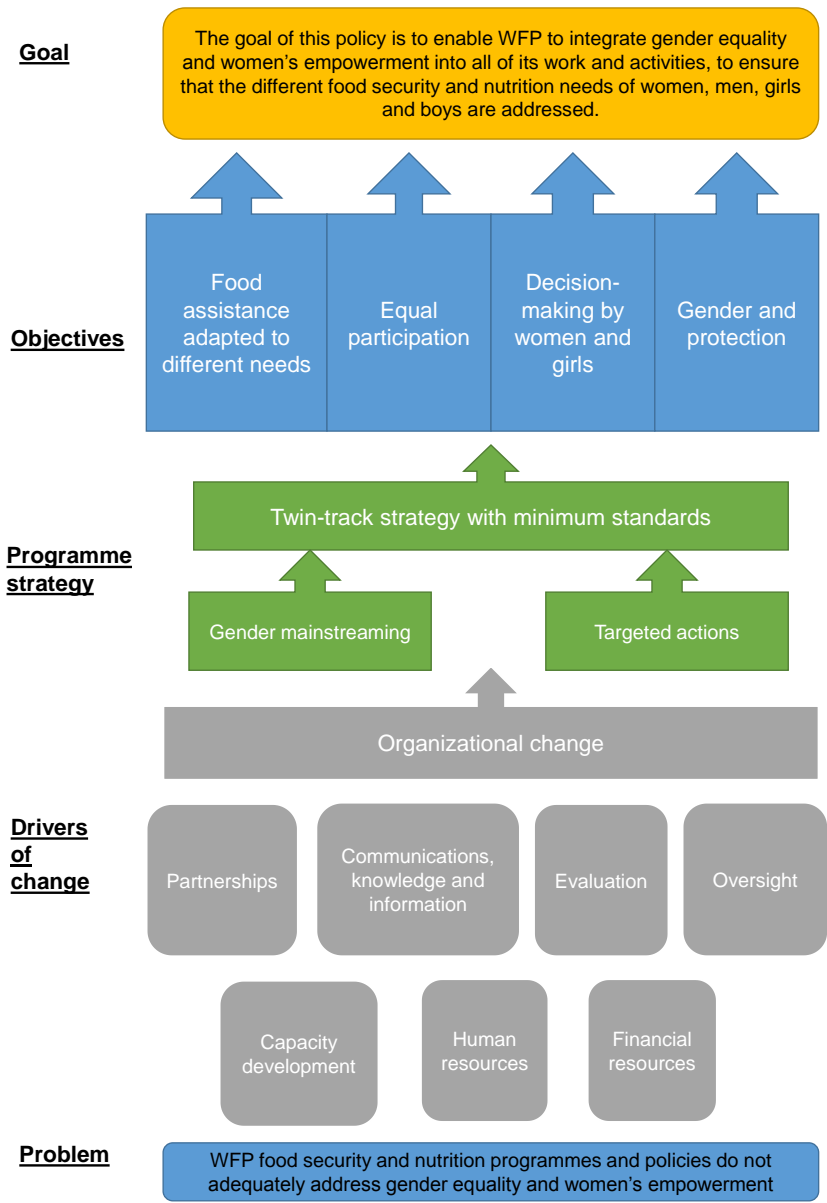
Goal

The goal of this policy is to enable WFP to integrate gender equality and women's empowerment into all of its work and activities, to ensure that the different food security and nutrition needs of women, men, girls and boys are addressed.

Objectives

Food assistance adapted to different needs

Equal participation

Decision-making by women and girls

Gender and protection

Programme strategy

Twin-track strategy with minimum standards

Gender mainstreaming

Targeted actions

Organizational change

Drivers of change

Partnerships

Communications, knowledge and information

Evaluation

Oversight

Capacity development

Human resources

Financial resources

Problem

WFP food security and nutrition programmes and policies do not adequately address gender equality and women's empowerment